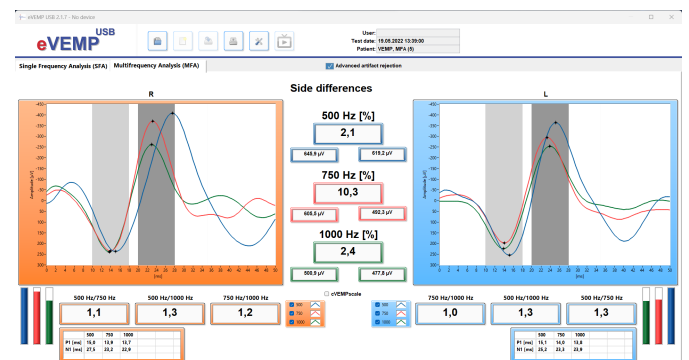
eVEMP USB 2.1.1 - No device

eVEMP USB

User:
Test date: 19.08.2022 13:39:00
Patient: VEMP, MPA (5)

Single Frequency Analysis (SFA) Multifrequency Analysis (MFA)

Advanced artifact rejection

Side differences

R

L

500 Hz [%]
2,1
645,9 µV
618,2 µV

750 Hz [%]
10,3
605,5 µV
492,3 µV

1000 Hz [%]
2,4
508,9 µV
477,8 µV

[ms]

Amplitude [µV]

500 Hz/750 Hz
1,1

500 Hz/1000 Hz
1,3

750 Hz/1000 Hz
1,2

cVEMPscale

500
750
1000

750 Hz/1000 Hz
1,0

500 Hz/1000 Hz
1,3

500 Hz/750 Hz
1,3

| | 500 | 750 | 1000 |
|---|---|---|---|
| P1 (ms) | 15,0 | 13,9 | 13,7 |
| N1 (ms) | 27,5 | 22,2 | 22,9 |

| | 500 | 750 | 1000 |
|---|---|---|---|
| P1 (ms) | 15,1 | 14,0 | 13,8 |
| N1 (ms) | 24,5 | 23,2 | 22,9 |